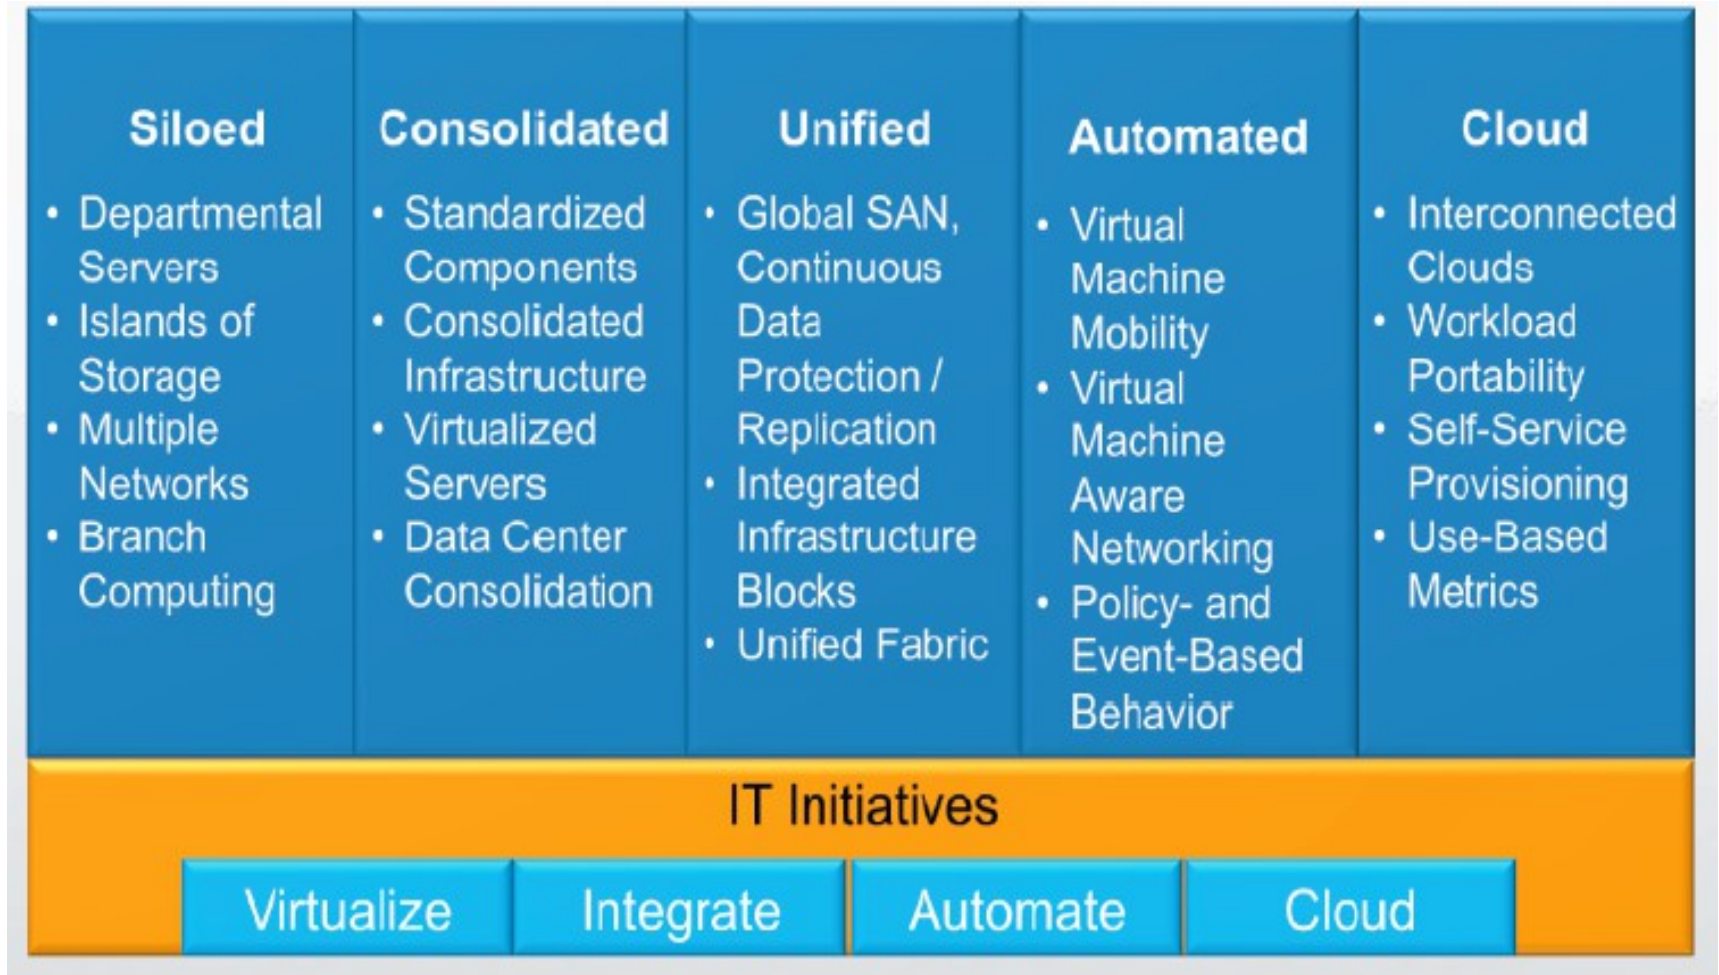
Siloed
- Departmental Servers
- Islands of Storage
- Multiple Networks
- Branch Computing

Consolidated
- Standardized Components
- Consolidated Infrastructure
- Virtualized Servers
- Data Center Consolidation

Unified
- Global SAN, Continuous Data Protection / Replication
- Integrated Infrastructure Blocks
- Unified Fabric

Automated
- Virtual Machine Mobility
- Virtual Machine Aware Networking
- Policy- and Event-Based Behavior

Cloud
- Interconnected Clouds
- Workload Portability
- Self-Service Provisioning
- Use-Based Metrics

IT Initiatives

Virtualize
Integrate
Automate
Cloud